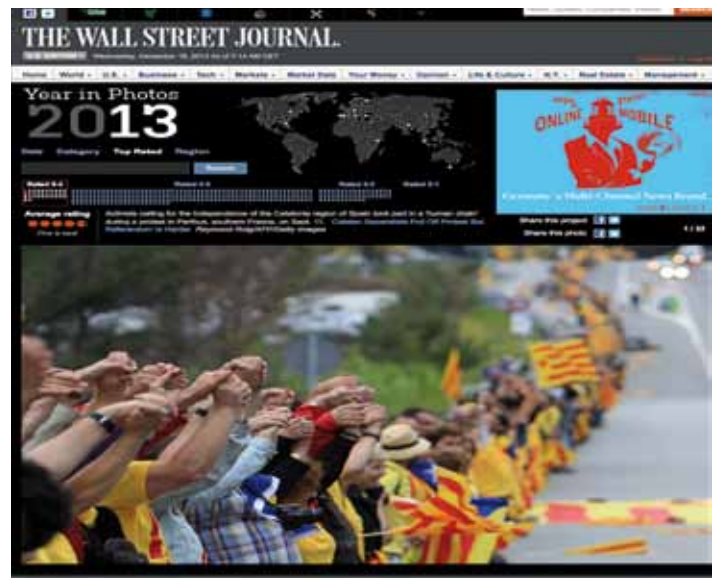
THE WALL STREET JOURNAL.

Home | World | U.S. | Business | Tech | Markets | Market Data | Your Money | Opinion | Life & Culture | N.Y. | Real Estate | Management

Year in Photos
2013

Date | Category | Top Rated | Region

Search

Rated 5-5 | Rated 4-5 | Rated 3-5 | Rated 2-5

Average rating
Five is best

Activists calling for the independence of the Catalonia region of Spain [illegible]

Share this project
Share this photo

ONLINE MOBILE

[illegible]